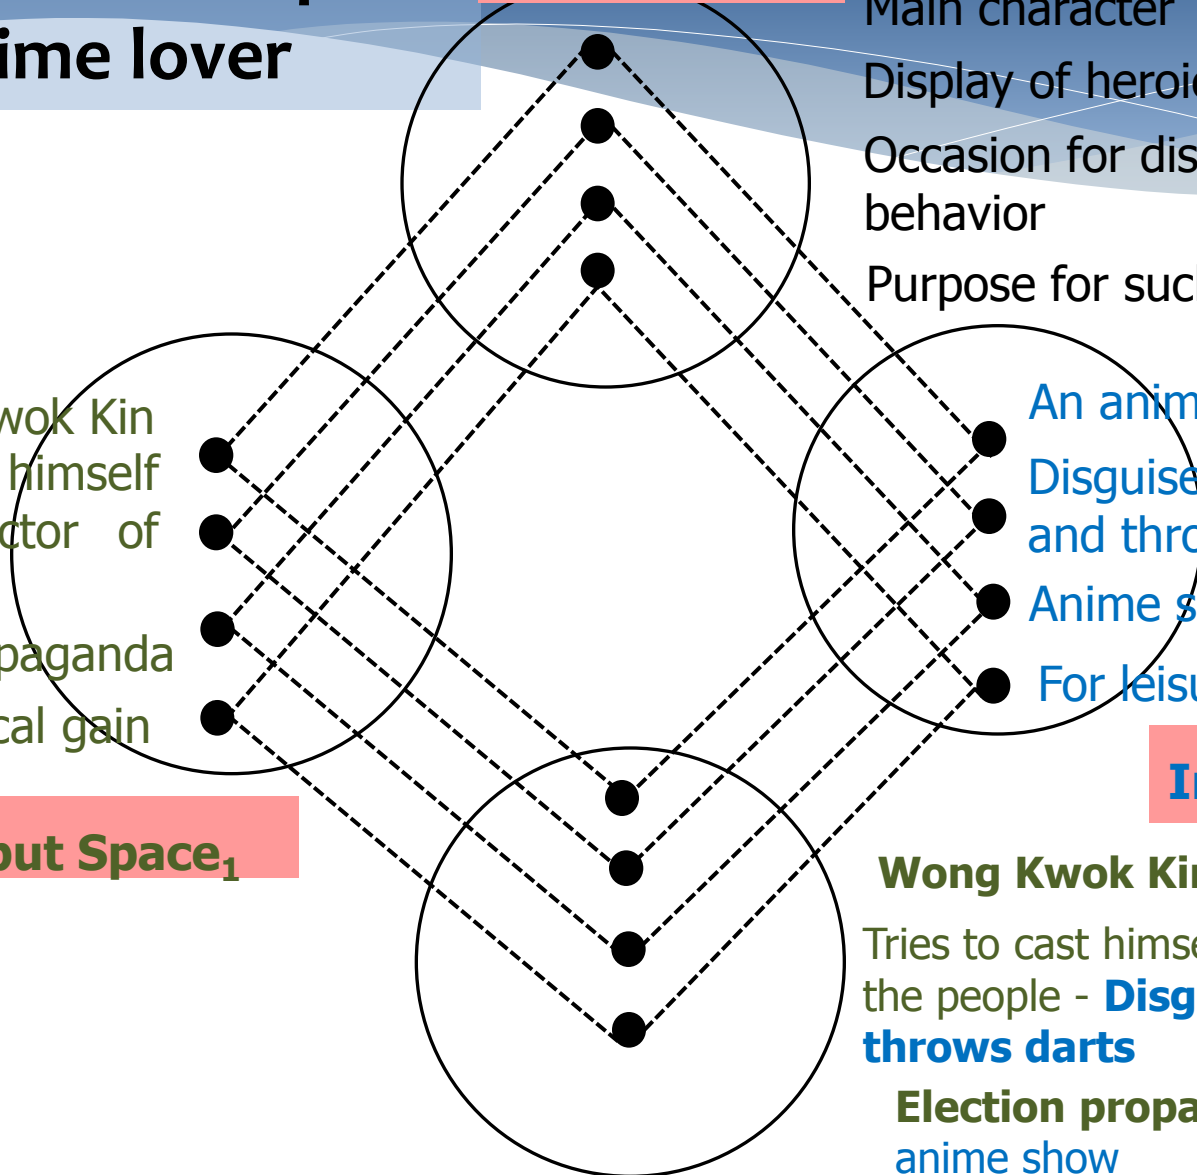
ime lover

Main character

Display of heroi

Occasion for dis behavior

Purpose for suc

wok Kin

himself

ctor of

paganda

cal gain

An anim

Disguise and thro

Anime s

For leisu

out Space$_1$

I

Wong Kwok Ki

Tries to cast hims the people - Disg throws darts

Election propa anime show